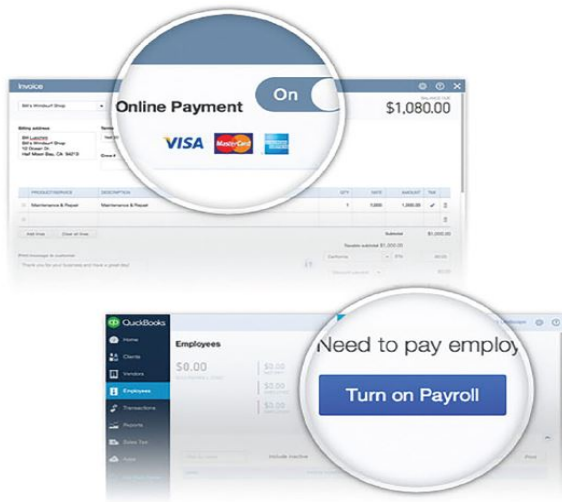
Invoice

Bill's Windsurf Shop

Online Payment On

VISA MasterCard

BALANCE DUE
$1,080.00

Billing address
Bill Lucchini
Bill's Windsurf Shop
12 Ocean Dr.
Half Moon Bay, CA 94213

PRODUCT/SERVICE DESCRIPTION QTY RATE AMOUNT TAX
Maintenance & Repair Maintenance & Repair 1 1,000 1,000.00

Add lines Clear all lines

Subtotal $1,000.00

Taxable subtotal $1,000.00

California 8% 80.00

Thank you for your business and have a great day!

QuickBooks

Home
Clients
Vendors
Employees
Transactions
Reports
Sales Tax
Apps

Employees

$0.00

$0.00
$0.00
$0.00

Need to pay employ

Turn on Payroll

Include inactive

Print